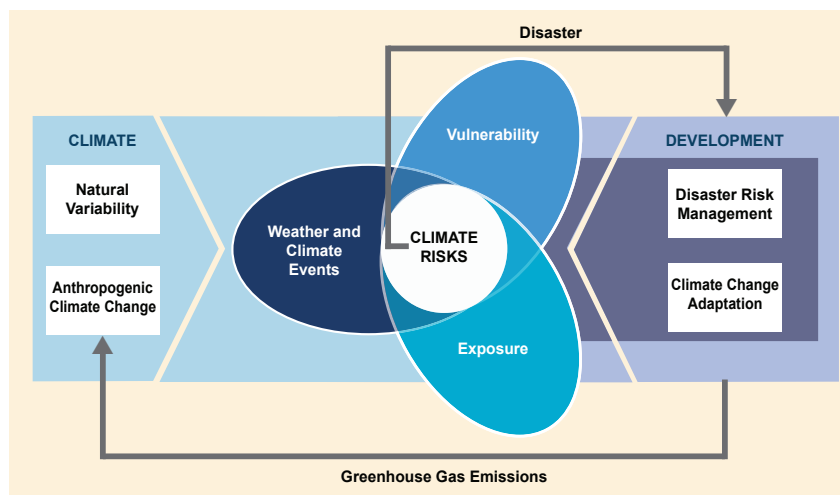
Disaster

CLIMATE

Natural Variability

Anthropogenic Climate Change

Weather and Climate Events

Vulnerability

CLIMATE RISKS

Exposure

DEVELOPMENT

Disaster Risk Management

Climate Change Adaptation

Greenhouse Gas Emissions